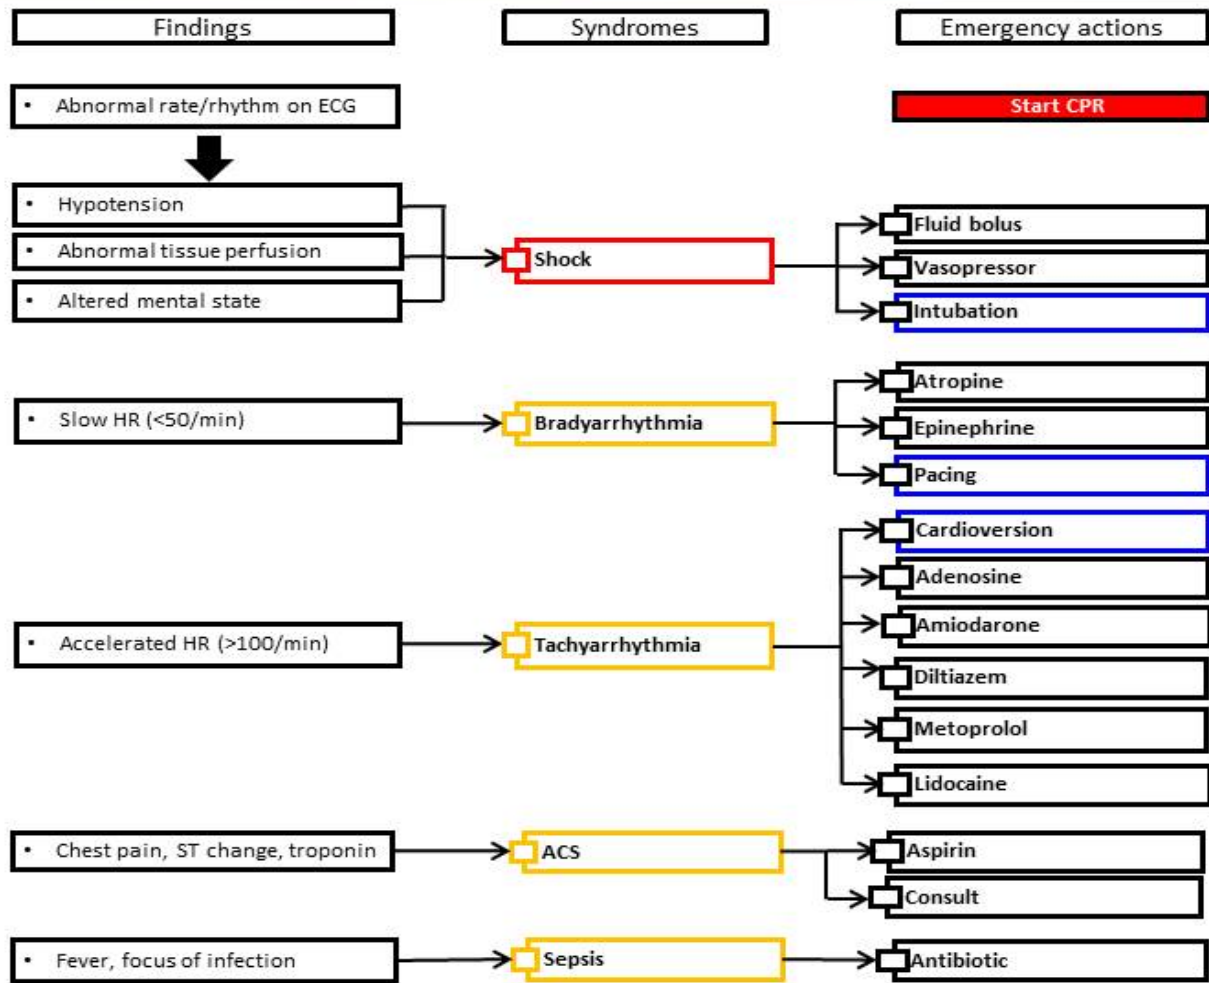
Findings

Syndromes

Emergency actions

• Abnormal rate/rhythm on ECG

Start CPR

• Hypotension

• Abnormal tissue perfusion

• Altered mental state

Shock

Fluid bolus

Vasopressor

Intubation

• Slow HR (<50/min)

Bradyarrhythmia

Atropine

Epinephrine

Pacing

Cardioversion

Adenosine

Amiodarone

• Accelerated HR (>100/min)

Tachyarrhythmia

Diltiazem

Metoprolol

Lidocaine

• Chest pain, ST change, troponin

ACS

Aspirin

Consult

• Fever, focus of infection

Sepsis

Antibiotic